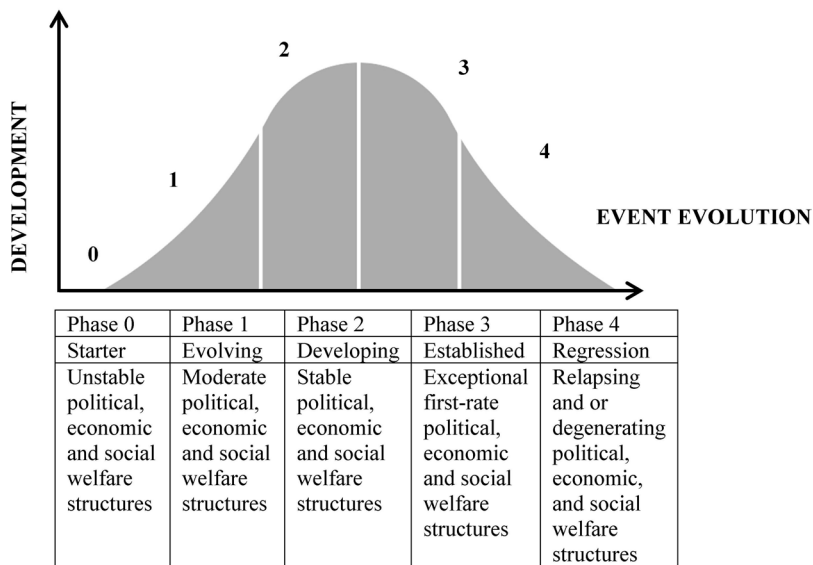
DEVELOPMENT

0

1

2

3

4

EVENT EVOLUTION

| Phase 0 | Phase 1 | Phase 2 | Phase 3 | Phase 4 |
|---|---|---|---|---|
| Starter | Evolving | Developing | Established | Regression |
| Unstable political, economic and social welfare structures | Moderate political, economic and social welfare structures | Stable political, economic and social welfare structures | Exceptional first-rate political, economic and social welfare structures | Relapsing and or degenerating political, economic, and social welfare structures |